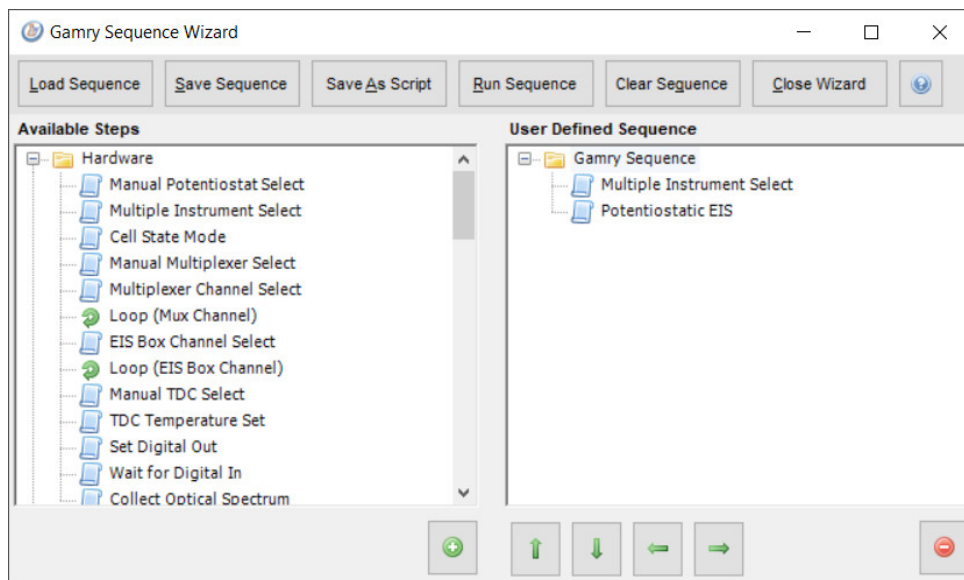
Gamry Sequence Wizard

Load Sequence
Save Sequence
Save As Script
Run Sequence
Clear Sequence
Close Wizard

Available Steps

Hardware
Manual Potentiostat Select
Multiple Instrument Select
Cell State Mode
Manual Multiplexer Select
Multiplexer Channel Select
Loop (Mux Channel)
EIS Box Channel Select
Loop (EIS Box Channel)
Manual TDC Select
TDC Temperature Set
Set Digital Out
Wait for Digital In
Collect Optical Spectrum

User Defined Sequence

Gamry Sequence
Multiple Instrument Select
Potentiostatic EIS